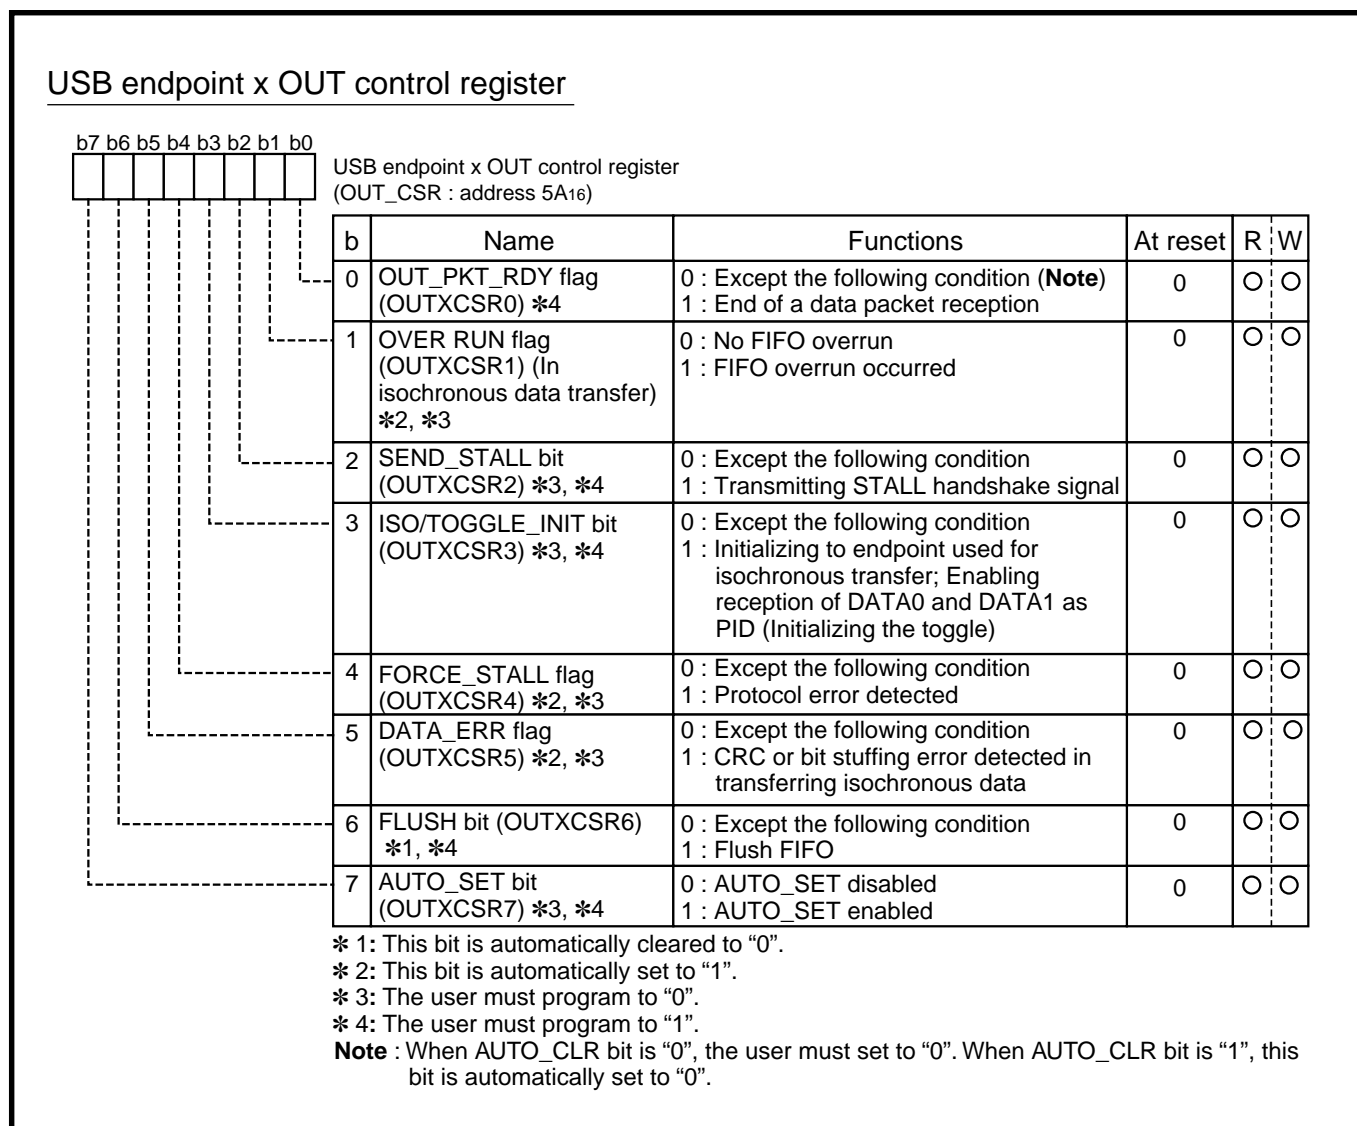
USB endpoint x OUT control register

b7 b6 b5 b4 b3 b2 b1 b0

USB endpoint x OUT control register
(OUT_CSR : address $5A_{16}$)

| b | Name | Functions | At reset | R | W |
|---|---|---|---|---|---|
| 0 | OUT_PKT_RDY flag (OUTXCSR0) ✻4 | 0 : Except the following condition (**Note**)<br>1 : End of a data packet reception | 0 | O | O |
| 1 | OVER RUN flag (OUTXCSR1) (In isochronous data transfer) ✻2, ✻3 | 0 : No FIFO overrun<br>1 : FIFO overrun occurred | 0 | O | O |
| 2 | SEND_STALL bit (OUTXCSR2) ✻3, ✻4 | 0 : Except the following condition<br>1 : Transmitting STALL handshake signal | 0 | O | O |
| 3 | ISO/TOGGLE_INIT bit (OUTXCSR3) ✻3, ✻4 | 0 : Except the following condition<br>1 : Initializing to endpoint used for isochronous transfer; Enabling reception of DATA0 and DATA1 as PID (Initializing the toggle) | 0 | O | O |
| 4 | FORCE_STALL flag (OUTXCSR4) ✻2, ✻3 | 0 : Except the following condition<br>1 : Protocol error detected | 0 | O | O |
| 5 | DATA_ERR flag (OUTXCSR5) ✻2, ✻3 | 0 : Except the following condition<br>1 : CRC or bit stuffing error detected in transferring isochronous data | 0 | O | O |
| 6 | FLUSH bit (OUTXCSR6) ✻1, ✻4 | 0 : Except the following condition<br>1 : Flush FIFO | 0 | O | O |
| 7 | AUTO_SET bit (OUTXCSR7) ✻3, ✻4 | 0 : AUTO_SET disabled<br>1 : AUTO_SET enabled | 0 | O | O |

✻ 1: This bit is automatically cleared to “0”.
✻ 2: This bit is automatically set to “1”.
✻ 3: The user must program to “0”.
✻ 4: The user must program to “1”.
**Note** : When AUTO_CLR bit is “0”, the user must set to “0”. When AUTO_CLR bit is “1”, this bit is automatically set to “0”.